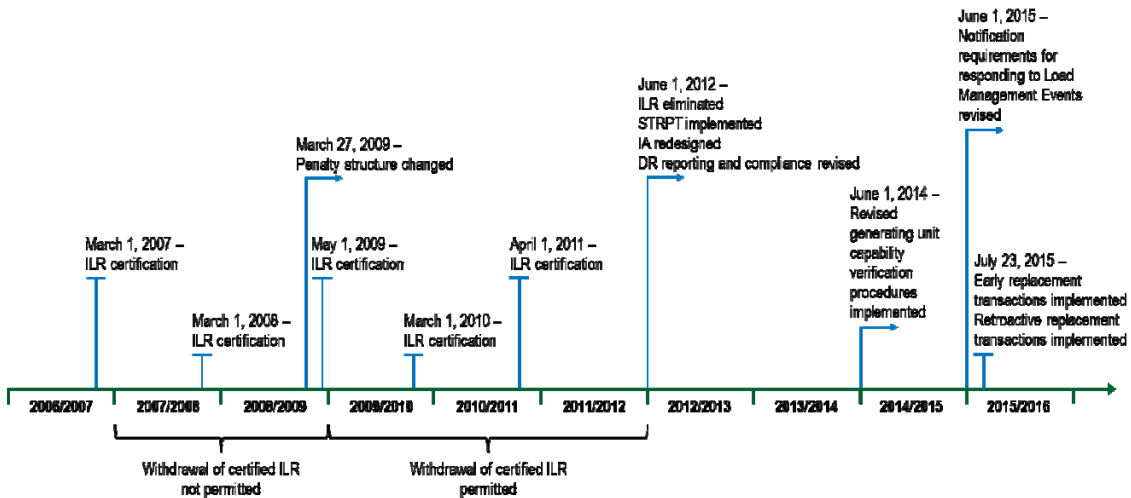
June 1, 2015 – Notification requirements for responding to Load Management Events revised

June 1, 2012 – ILR eliminated STRPT implemented IA redesigned DR reporting and compliance revised

March 27, 2009 – Penalty structure changed

June 1, 2014 – Revised generating unit capability verification procedures implemented

March 1, 2007 – ILR certification

May 1, 2009 – ILR certification

April 1, 2011 – ILR certification

July 23, 2015 – Early replacement transactions implemented Retroactive replacement transactions implemented

March 1, 2008 – ILR certification

March 1, 2010 – ILR certification

2006/2007

2007/2008

2008/2009

2009/2010

2010/2011

2011/2012

2012/2013

2013/2014

2014/2015

2015/2016

Withdrawal of certified ILR not permitted

Withdrawal of certified ILR permitted